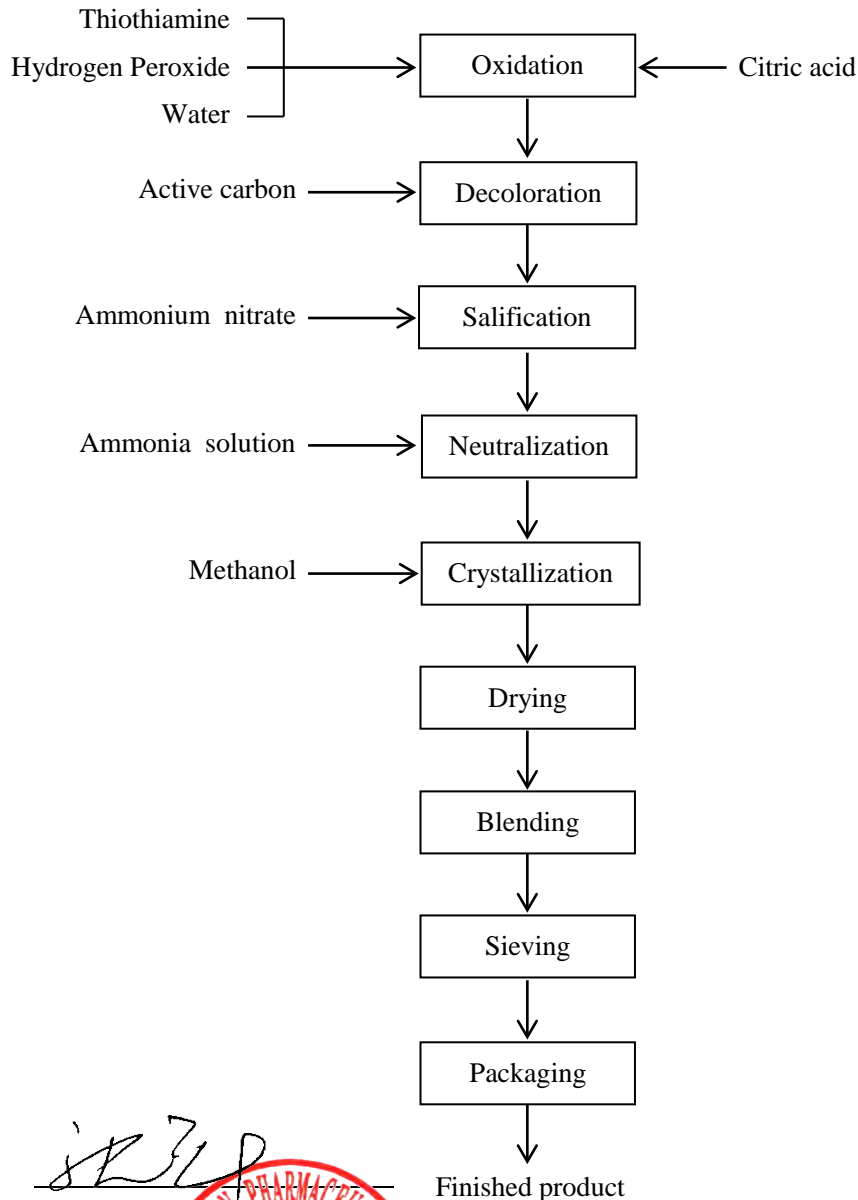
Thiothiamine
Hydrogen Peroxide
Water

Oxidation

Citric acid

Active carbon

Decoloration

Ammonium nitrate

Salification

Ammonia solution

Neutralization

Methanol

Crystallization

Drying

Blending

Sieving

Packaging

Finished product

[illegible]

PHARMACEU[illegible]